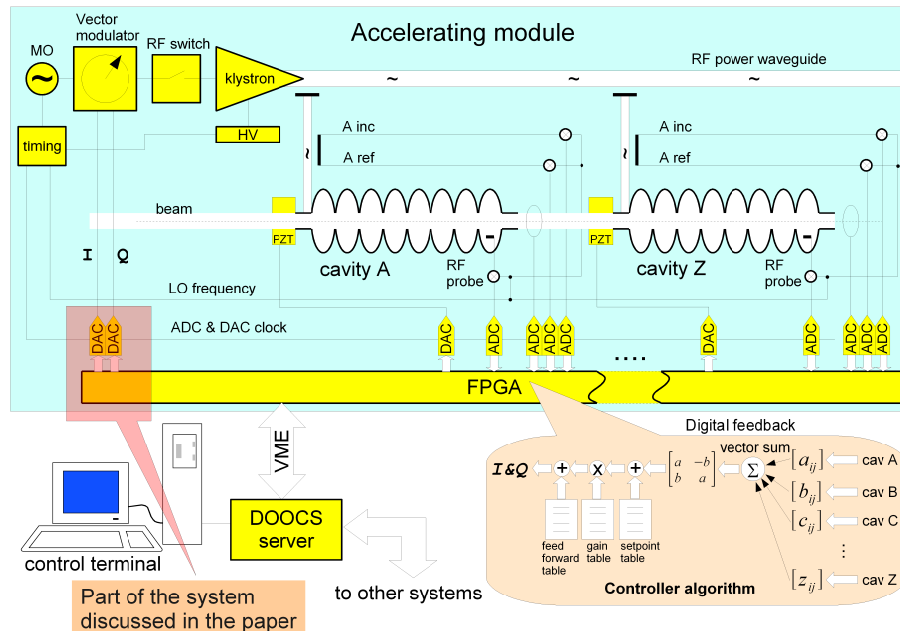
Accelerating module

MO

Vector modulator

RF switch

klystron

RF power waveguide

timing

HV

A inc

A ref

A inc

A ref

beam

FZT

PZT

cavity A

cavity Z

RF probe

RF probe

I Q

LO frequency

ADC & DAC clock

DAC DAC

DAC ADC ADC ADC ADC

....

DAC ADC ADC ADC ADC

FPGA

VME

Digital feedback

vector sum

I&Q

$\begin{bmatrix} a & -b \\ b & a \end{bmatrix}$

$\Sigma$

$[a_{ij}]$ cav A

$[b_{ij}]$ cav B

$[c_{ij}]$ cav C

⋮

$[z_{ij}]$ cav Z

feed forward table

gain table

setpoint table

Controller algorithm

DOOCS server

control terminal

to other systems

Part of the system discussed in the paper